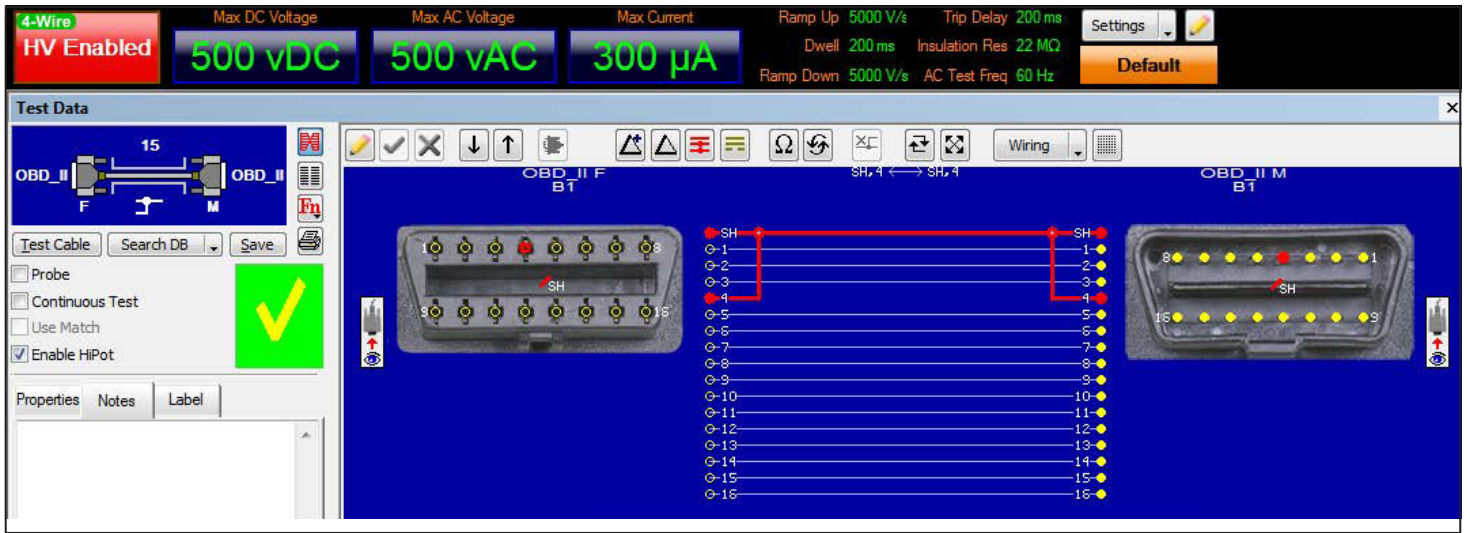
4-Wire
HV Enabled

Max DC Voltage
500 vDC

Max AC Voltage
500 vAC

Max Current
300 µA

Ramp Up 5000 V/s
Dwell 200 ms
Ramp Down 5000 V/s

Trip Delay 200 ms
Insulation Res 22 MΩ
AC Test Freq 60 Hz

Settings
Default

Test Data

15
OBD_II
OBD_II
F
M

Test Cable
Search DB
Save

Probe
Continuous Test
Use Match
Enable HiPot

Properties
Notes
Label

Wiring

OBD_II F
B1

SH,4 ⟷ SH,4

OBD_II M
B1

1 8
SH
9 16

SH
1
2
3
4
5
6
7
8
9
10
11
12
13
14
15
16

SH
1
2
3
4
5
6
7
8
9
10
11
12
13
14
15
16

8 1
SH
16 9